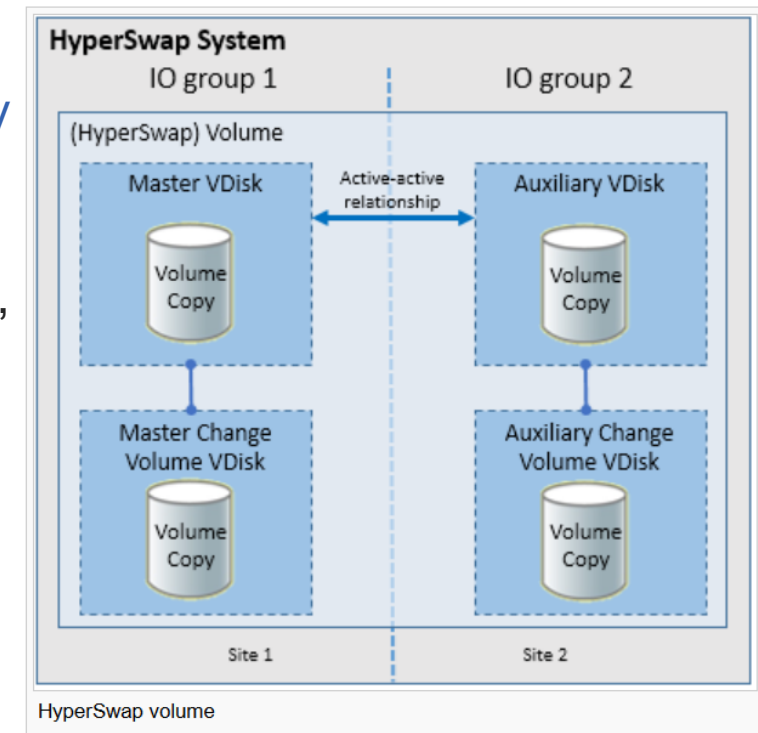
HyperSwap System

IO group 1

IO group 2

(HyperSwap) Volume

Master VDisk

Active-active relationship

Auxiliary VDisk

Volume Copy

Volume Copy

Master Change Volume VDisk

Auxiliary Change Volume VDisk

Volume Copy

Volume Copy

Site 1

Site 2

HyperSwap volume